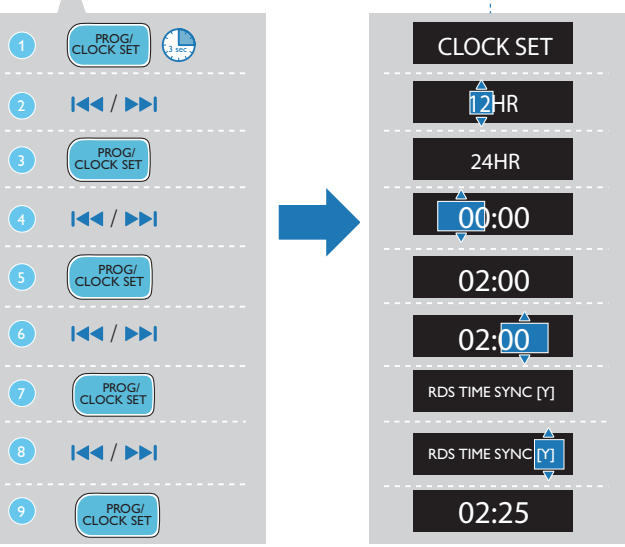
1 PROG/ CLOCK SET 3 sec
2 ⏮ / ⏭
3 PROG/ CLOCK SET
4 ⏮ / ⏭
5 PROG/ CLOCK SET
6 ⏮ / ⏭
7 PROG/ CLOCK SET
8 ⏮ / ⏭
9 PROG/ CLOCK SET

CLOCK SET
12HR
24HR
00:00
02:00
02:00
RDS TIME SYNC [Y]
RDS TIME SYNC [Y]
02:25